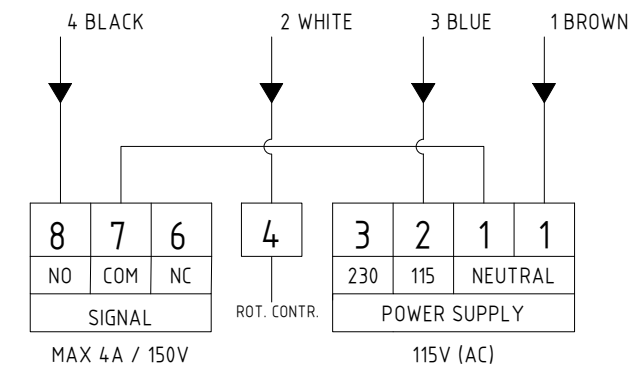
4 BLACK

2 WHITE

3 BLUE

1 BROWN

| 8 | 7 | 6 |
|---|---|---|
| NO | COM | NC |
| SIGNAL | | |

MAX 4A / 150V

4

ROT. CONTR.

| 3 | 2 | 1 | 1 |
|---|---|---|---|
| 230 | 115 | NEUTRAL | |
| POWER SUPPLY | | | |

115V (AC)